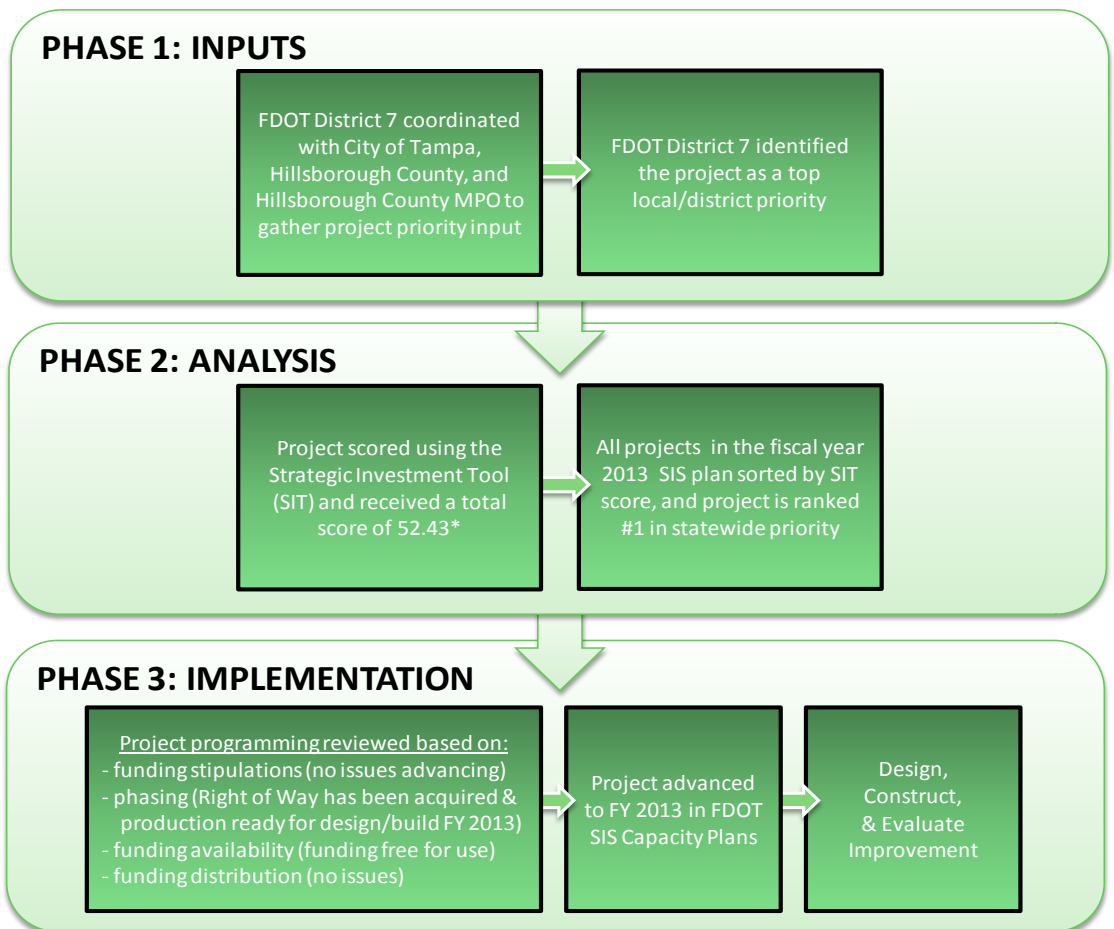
PHASE 1: INPUTS

FDOT District 7 coordinated with City of Tampa, Hillsborough County, and Hillsborough County MPO to gather project priority input

FDOT District 7 identified the project as a top local/district priority

PHASE 2: ANALYSIS

Project scored using the Strategic Investment Tool (SIT) and received a total score of 52.43*

All projects in the fiscal year 2013 SIS plan sorted by SIT score, and project is ranked #1 in statewide priority

PHASE 3: IMPLEMENTATION

Project programming reviewed based on:
- funding stipulations (no issues advancing)
- phasing (Right of Way has been acquired & production ready for design/build FY 2013)
- funding availability (funding free for use)
- funding distribution (no issues)

Project advanced to FY 2013 in FDOT SIS Capacity Plans

Design, Construct, & Evaluate Improvement